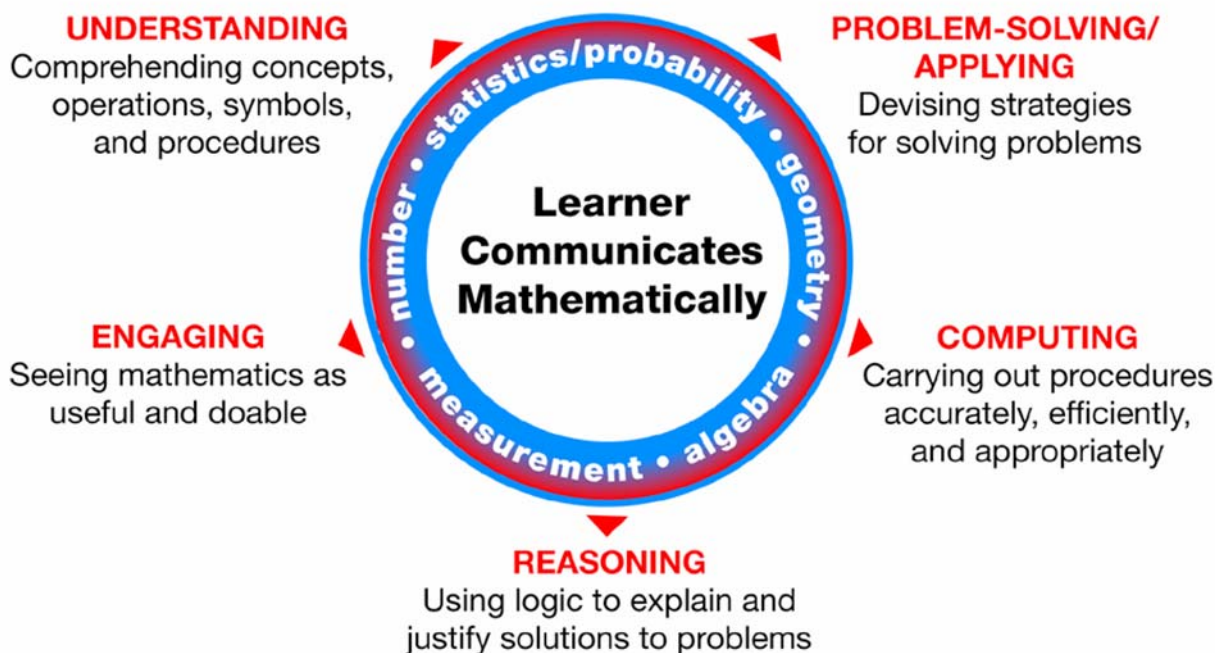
UNDERSTANDING
Comprehending concepts, operations, symbols, and procedures

PROBLEM-SOLVING/ APPLYING
Devising strategies for solving problems

statistics/probability • geometry • algebra • measurement • number •

Learner Communicates Mathematically

ENGAGING
Seeing mathematics as useful and doable

COMPUTING
Carrying out procedures accurately, efficiently, and appropriately

REASONING
Using logic to explain and justify solutions to problems